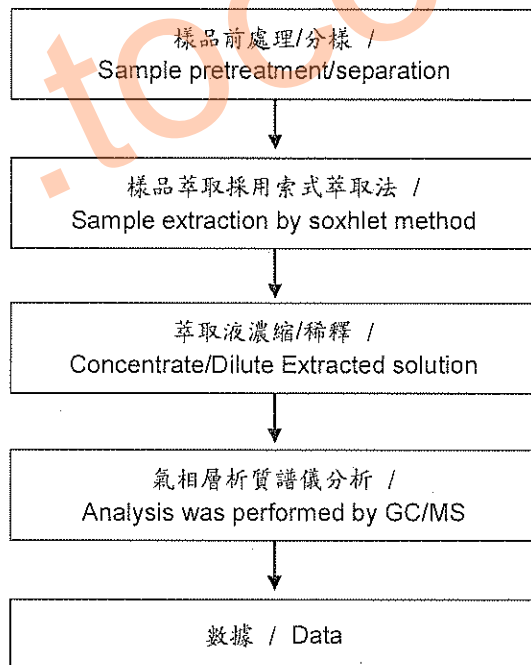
樣品前處理/分樣 /
Sample pretreatment/separation

樣品萃取採用索式萃取法 /
Sample extraction by soxhlet method

萃取液濃縮/稀釋 /
Concentrate/Dilute Extracted solution

氣相層析質譜儀分析 /
Analysis was performed by GC/MS

數據 / Data

.toc